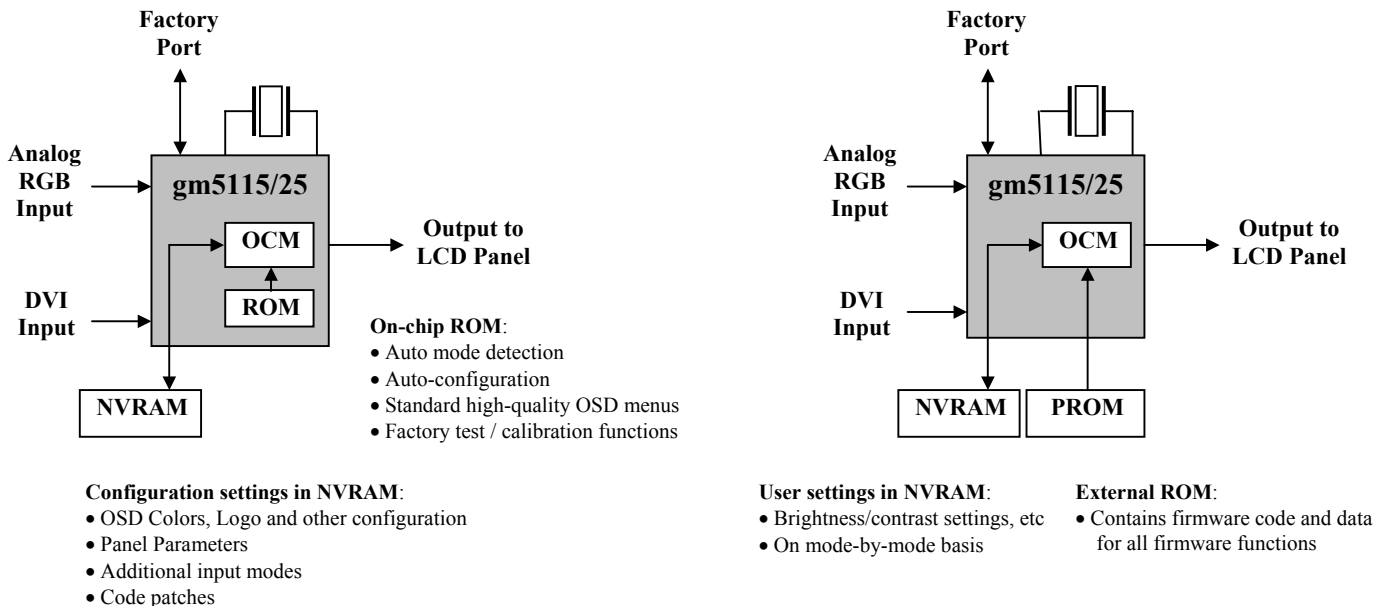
Factory Port

Analog RGB Input

gm5115/25

OCM

ROM

Output to LCD Panel

DVI Input

NVRAM

On-chip ROM:
• Auto mode detection
• Auto-configuration
• Standard high-quality OSD menus
• Factory test / calibration functions

Configuration settings in NVRAM:
• OSD Colors, Logo and other configuration
• Panel Parameters
• Additional input modes
• Code patches

Factory Port

Analog RGB Input

gm5115/25

OCM

Output to LCD Panel

DVI Input

NVRAM

PROM

User settings in NVRAM:
• Brightness/contrast settings, etc
• On mode-by-mode basis

External ROM:
• Contains firmware code and data for all firmware functions